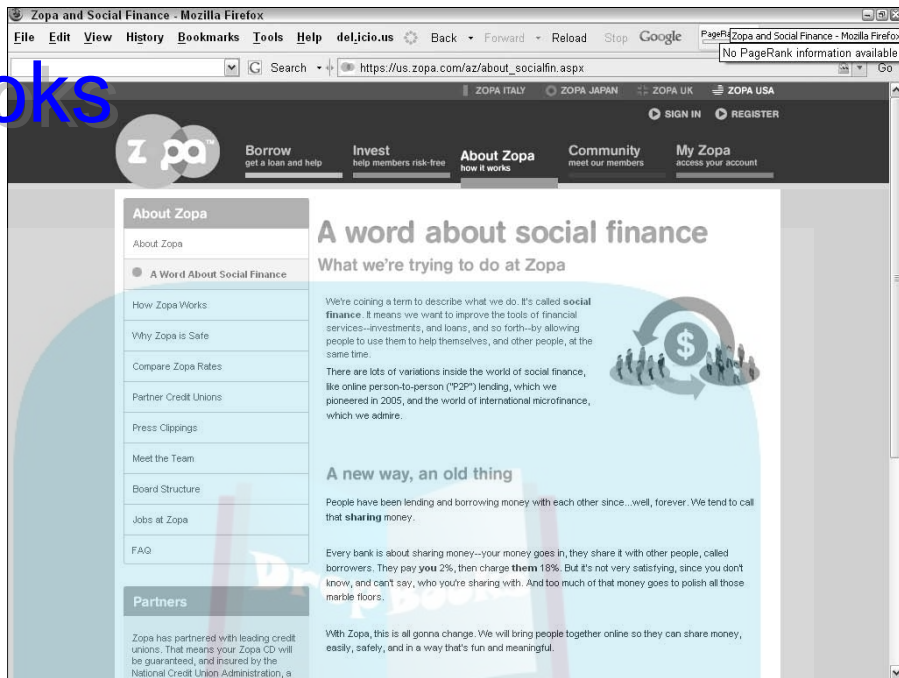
Zopa and Social Finance - Mozilla Firefox

File Edit View History Bookmarks Tools Help del.icio.us Back Forward Reload Stop Google PageRa Zopa and Social Finance - Mozilla Firefox
No PageRank information available

oks

G Search https://us.zopa.com/az/about_socialfin.aspx Go

ZOPA ITALY ZOPA JAPAN ZOPA UK ZOPA USA

SIGN IN REGISTER

zopa™

Borrow
get a loan and help

Invest
help members risk-free

About Zopa
how it works

Community
meet our members

My Zopa
access your account

About Zopa

About Zopa

A Word About Social Finance

How Zopa Works

Why Zopa is Safe

Compare Zopa Rates

Partner Credit Unions

Press Clippings

Meet the Team

Board Structure

Jobs at Zopa

FAQ

Partners

Zopa has partnered with leading credit unions. That means your Zopa CD will be guaranteed, and insured by the National Credit Union Administration, a

A word about social finance

What we're trying to do at Zopa

We're coining a term to describe what we do. It's called social finance. It means we want to improve the tools of financial services--investments, and loans, and so forth--by allowing people to use them to help themselves, and other people, at the same time.

There are lots of variations inside the world of social finance, like online person-to-person ("P2P") lending, which we pioneered in 2005, and the world of international microfinance, which we admire.

$

A new way, an old thing

People have been lending and borrowing money with each other since...well, forever. We tend to call that sharing money.

Every bank is about sharing money--your money goes in, they share it with other people, called borrowers. They pay you 2%, then charge them 18%. But it's not very satisfying, since you don't know, and can't say, who you're sharing with. And too much of that money goes to polish all those marble floors.

With Zopa, this is all gonna change. We will bring people together online so they can share money, easily, safely, and in a way that's fun and meaningful.

DropBooks